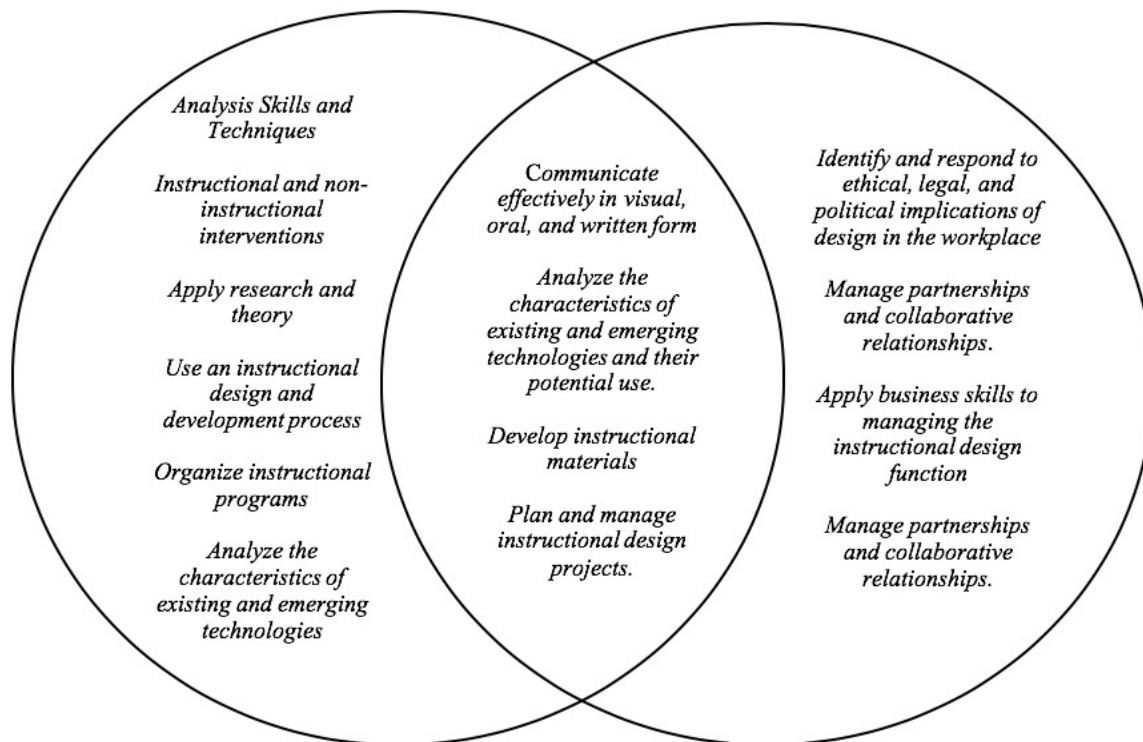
Analysis Skills and Techniques

Instructional and non-instructional interventions

Apply research and theory

Use an instructional design and development process

Organize instructional programs

Analyze the characteristics of existing and emerging technologies

Communicate effectively in visual, oral, and written form

Analyze the characteristics of existing and emerging technologies and their potential use.

Develop instructional materials

Plan and manage instructional design projects.

Identify and respond to ethical, legal, and political implications of design in the workplace

Manage partnerships and collaborative relationships.

Apply business skills to managing the instructional design function

Manage partnerships and collaborative relationships.